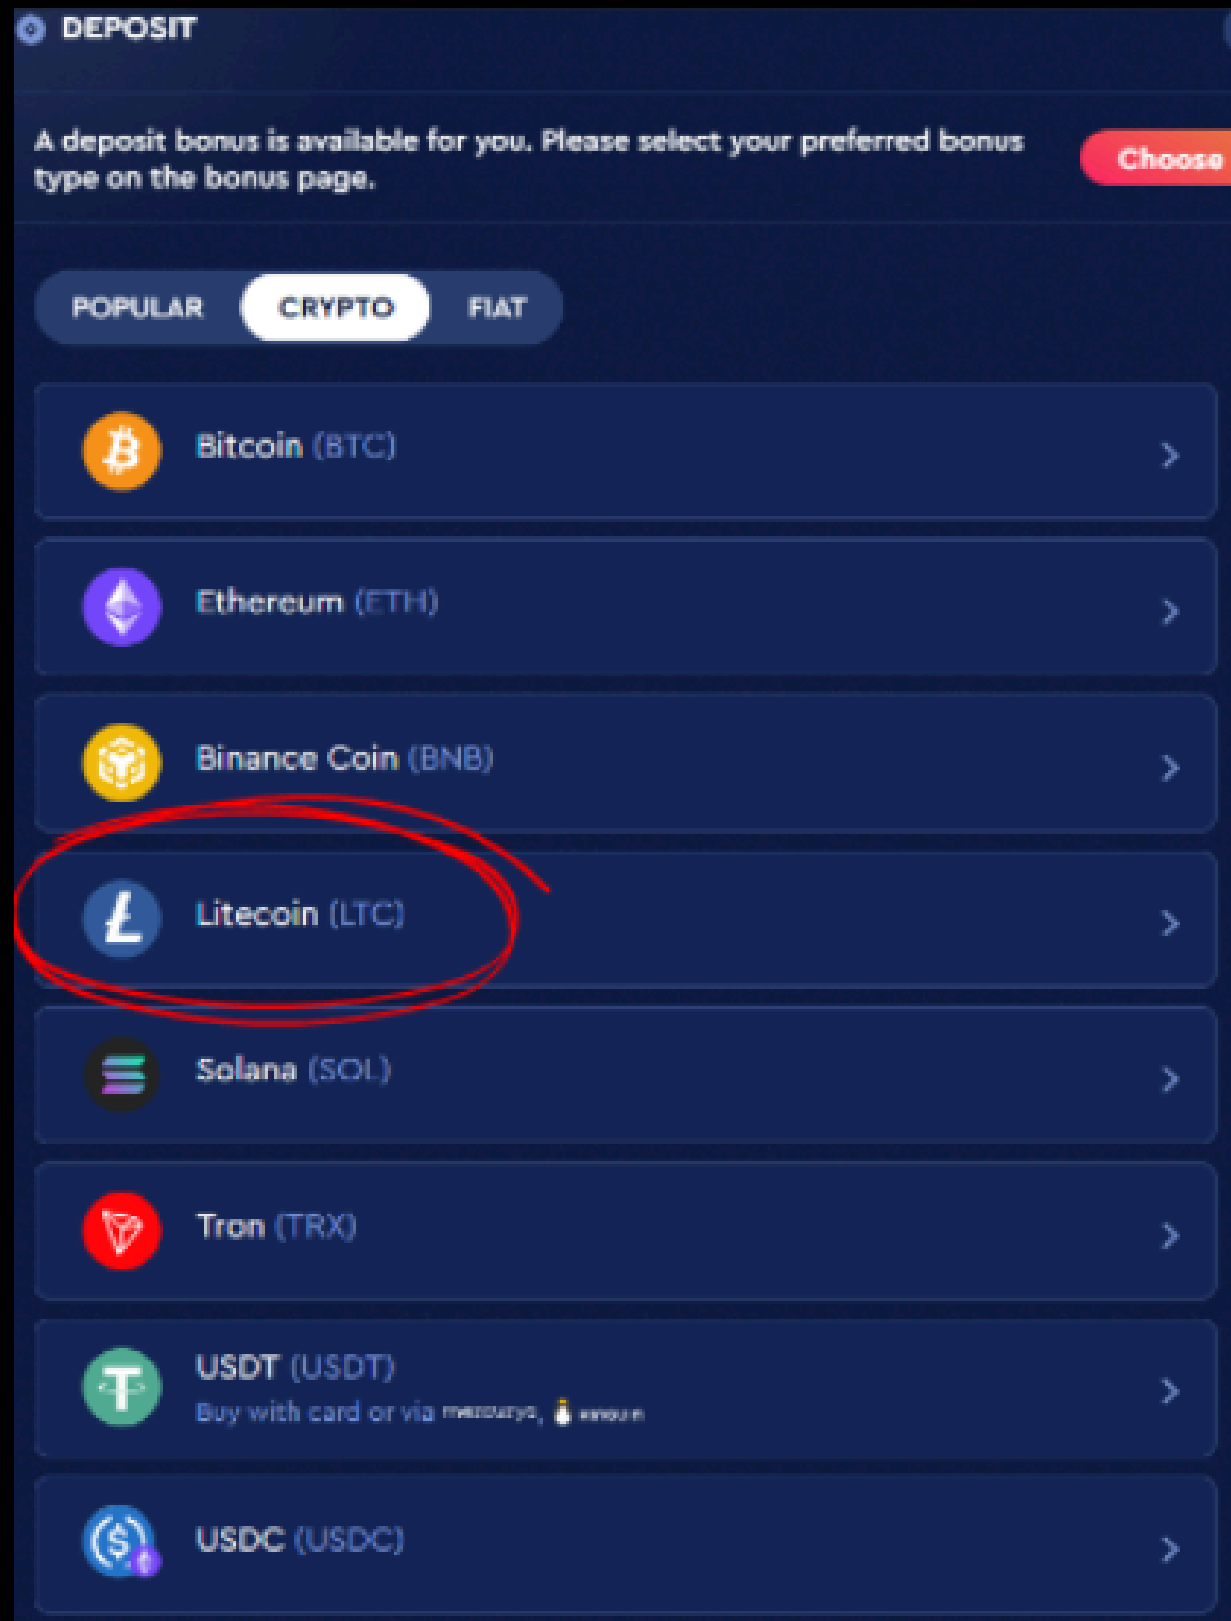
DEPOSIT

A deposit bonus is available for you. Please select your preferred bonus type on the bonus page.

Choose

POPULAR CRYPTO FIAT

Bitcoin (BTC)

Ethereum (ETH)

Binance Coin (BNB)

Litecoin (LTC)

Solana (SOL)

Tron (TRX)

USDT (USDT)
Buy with card or via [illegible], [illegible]

USDC (USDC)